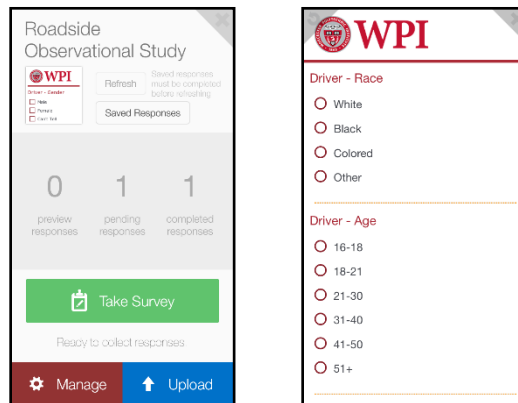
Roadside Observational Study

WPI
Driver - Gender
Male
Female
Can't Tell

Refresh

Saved responses must be completed before refreshing

Saved Responses

0
preview responses

1
pending responses

1
completed responses

Take Survey

Ready to collect responses

Manage

Upload

WPI

Driver - Race
White
Black
Colored
Other

Driver - Age
16-18
18-21
21-30
31-40
41-50
51+